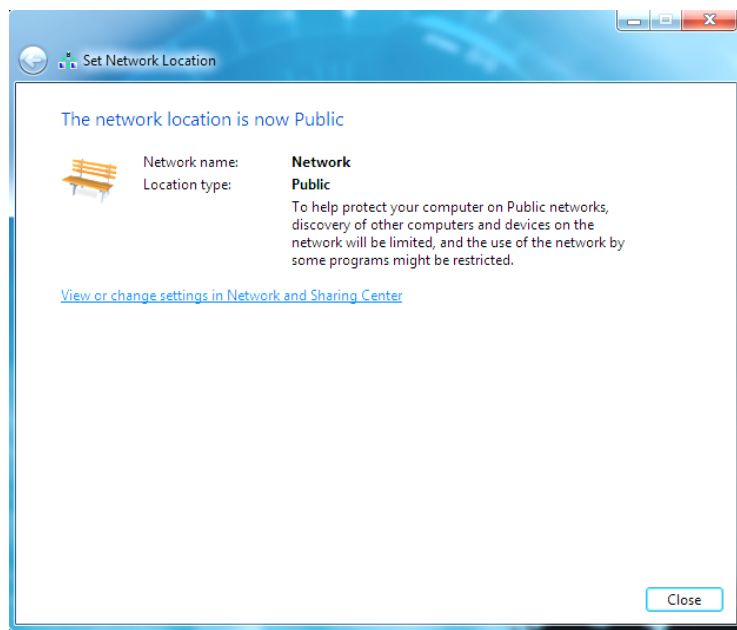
Set Network Location

The network location is now Public

Network name: Network
Location type: Public

To help protect your computer on Public networks, discovery of other computers and devices on the network will be limited, and the use of the network by some programs might be restricted.

View or change settings in Network and Sharing Center

Close